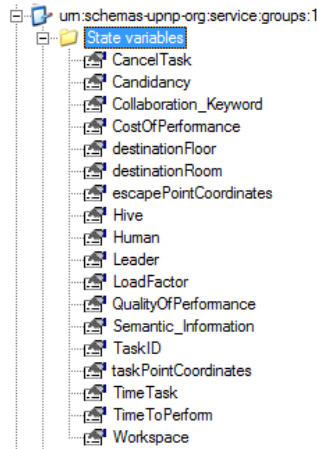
urn:schemas-upnp-org:service:groups:1
State variables
CancelTask
Candidancy
Collaboration_Keyword
CostOfPerformance
destinationFloor
destinationRoom
escapePointCoordinates
Hive
Human
Leader
LoadFactor
QualityOfPerformance
Semantic_Information
TaskID
taskPointCoordinates
TimeTask
TimeToPerform
Workspace